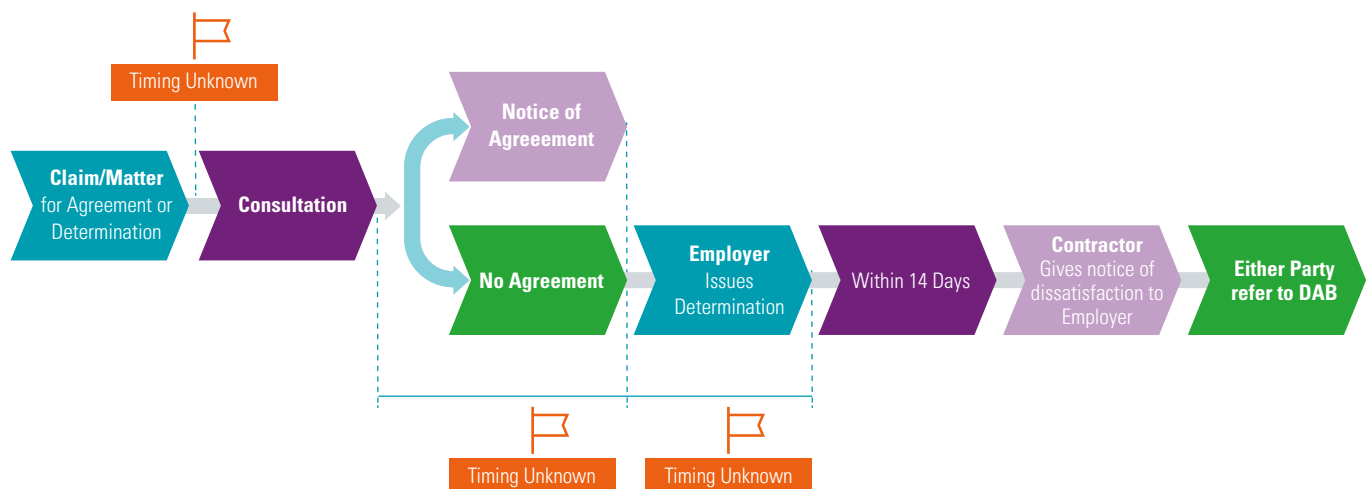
Timing Unknown

Claim/Matter for Agreement or Determination

Consultation

Notice of Agreeement

No Agreement

Employer Issues Determination

Within 14 Days

Contractor Gives notice of dissatisfaction to Employer

Either Party refer to DAB

Timing Unknown

Timing Unknown